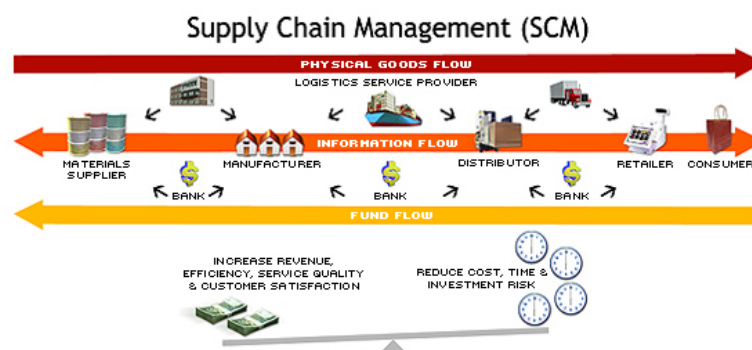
Supply Chain Management (SCM)

PHYSICAL GOODS FLOW

LOGISTICS SERVICE PROVIDER

INFORMATION FLOW

MATERIALS SUPPLIER

MANUFACTURER

DISTRIBUTOR

RETAILER

CONSUMER

$

BANK

$

BANK

$

BANK

FUND FLOW

INCREASE REVENUE, EFFICIENCY, SERVICE QUALITY & CUSTOMER SATISFACTION

REDUCE COST, TIME & INVESTMENT RISK